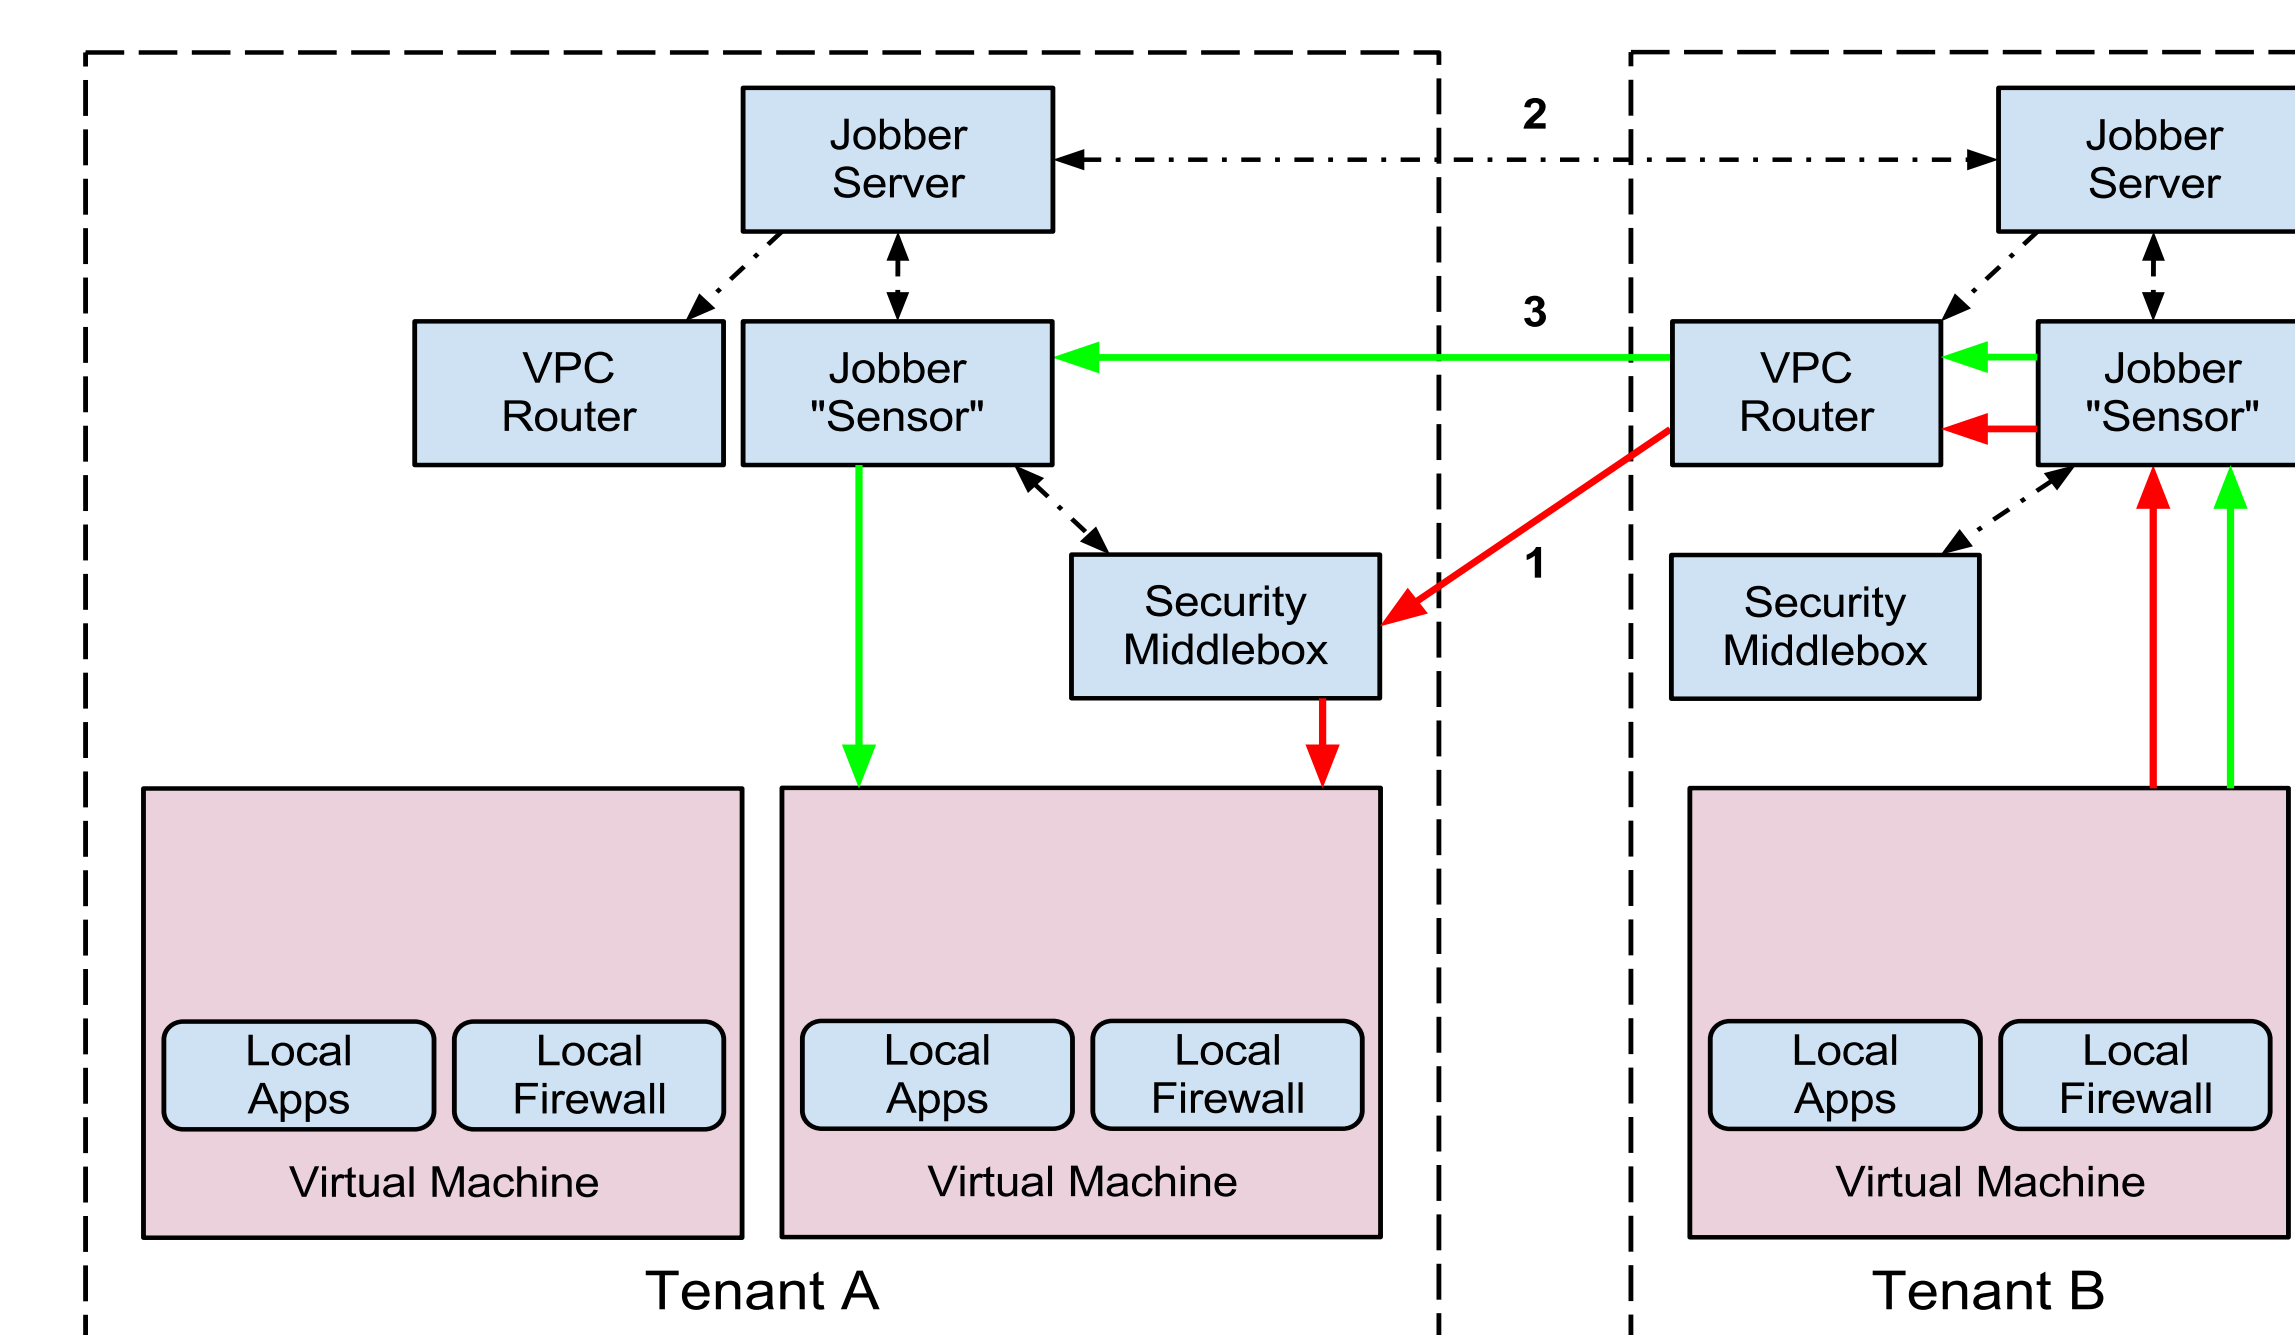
Jobber Server

2

Jobber Server

VPC Router

Jobber "Sensor"

3

VPC Router

Jobber "Sensor"

Security Middlebox

1

Security Middlebox

Local Apps

Local Firewall

Virtual Machine

Local Apps

Local Firewall

Virtual Machine

Local Apps

Local Firewall

Virtual Machine

Tenant A

Tenant B